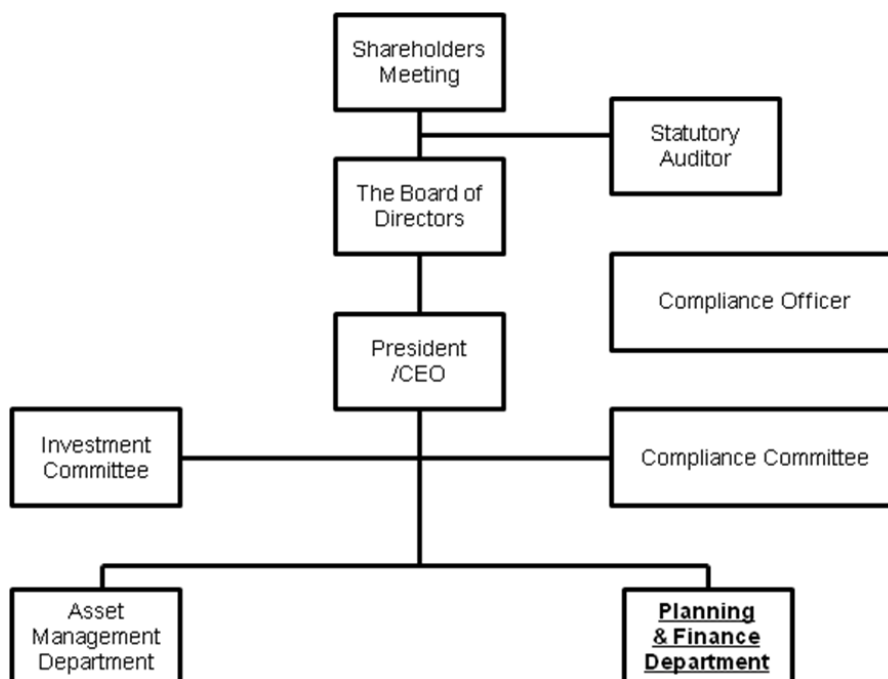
Shareholders Meeting

Statutory Auditor

The Board of Directors

Compliance Officer

President /CEO

Investment Committee

Compliance Committee

Asset Management Department

Planning & Finance Department